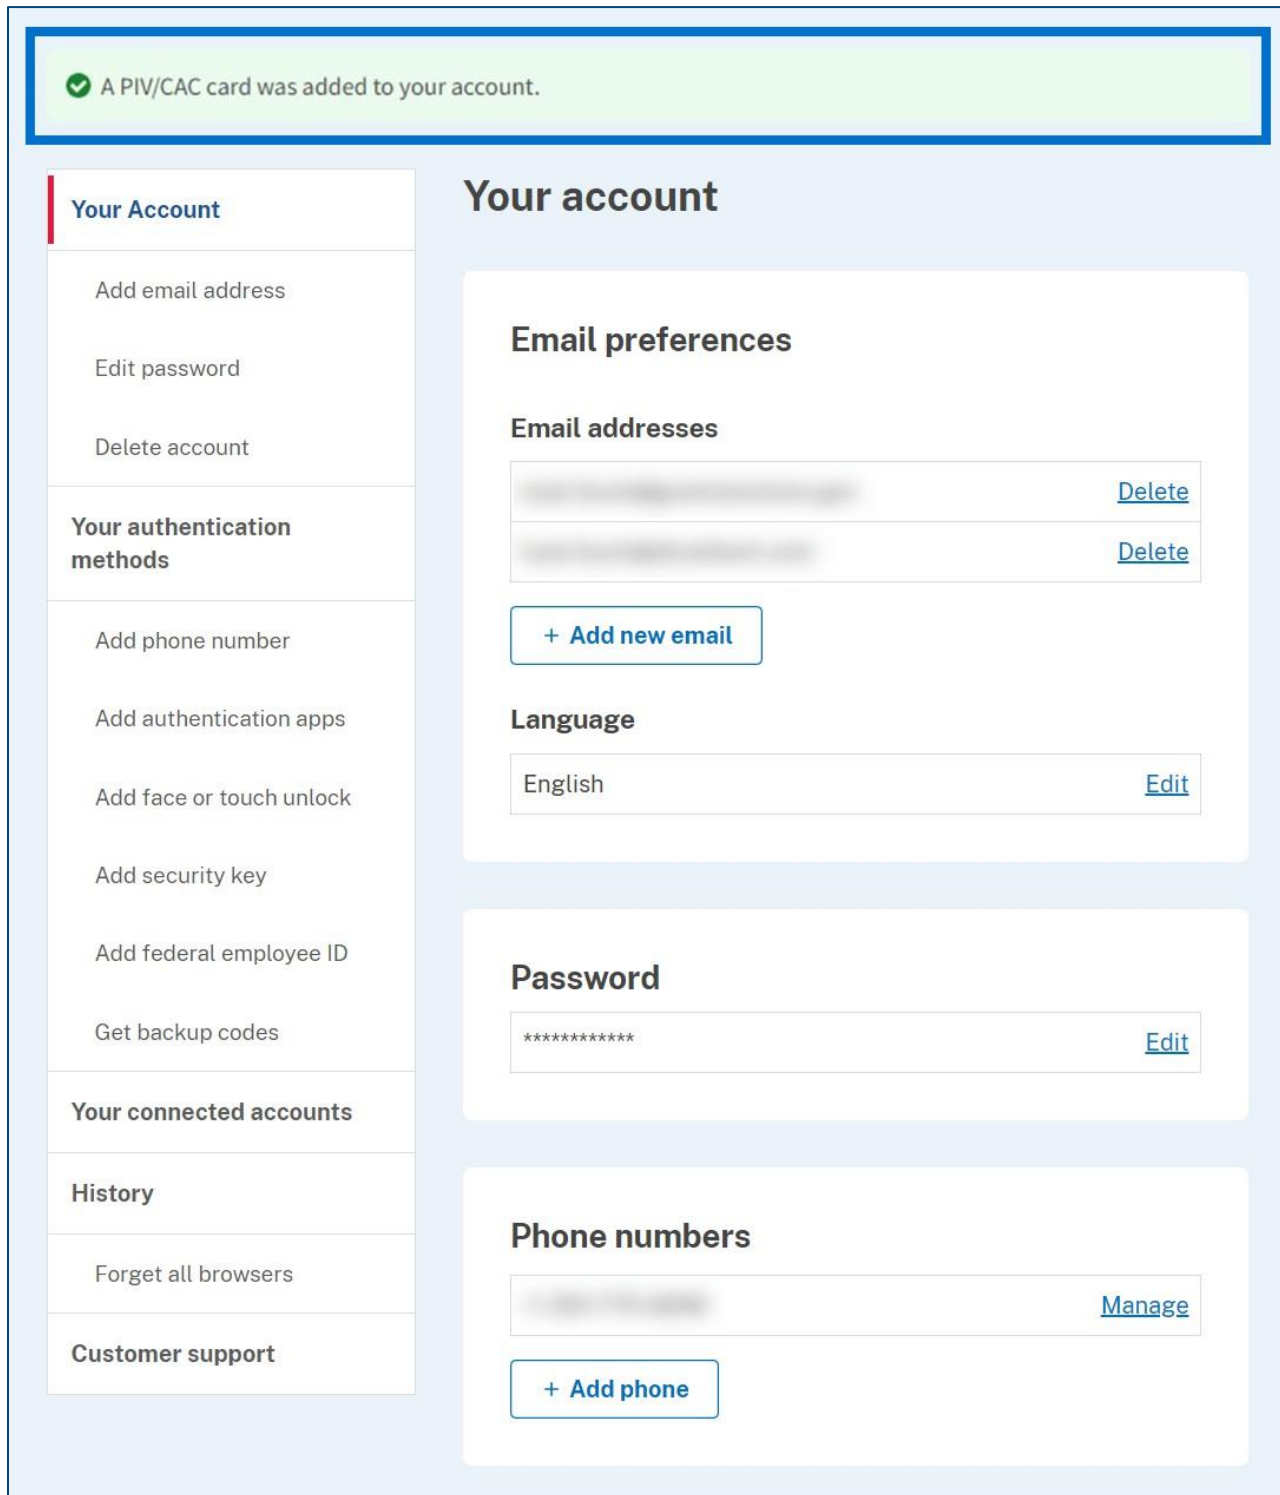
A PIV/CAC card was added to your account.

Your Account

Add email address

Edit password

Delete account

Your authentication methods

Add phone number

Add authentication apps

Add face or touch unlock

Add security key

Add federal employee ID

Get backup codes

Your connected accounts

History

Forget all browsers

Customer support

Your account

Email preferences

Email addresses

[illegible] Delete

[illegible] Delete

+ Add new email

Language

English Edit

Password

************ Edit

Phone numbers

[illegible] Manage

+ Add phone